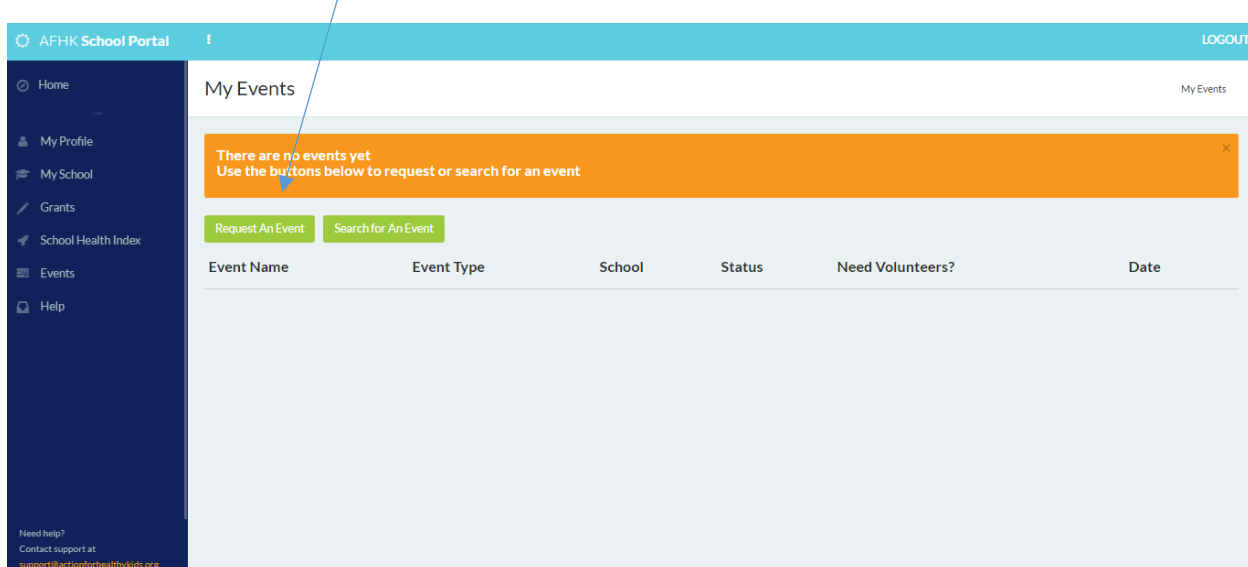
AFHK School Portal

LOGOUT

Home

My Profile

My School

Grants

School Health Index

Events

Help

Need help?
Contact support at
support@actionforhealthykids.org

My Events

My Events

There are no events yet
Use the buttons below to request or search for an event

×

Request An Event

Search for An Event

| Event Name | Event Type | School | Status | Need Volunteers? | Date |
|---|---|---|---|---|---|